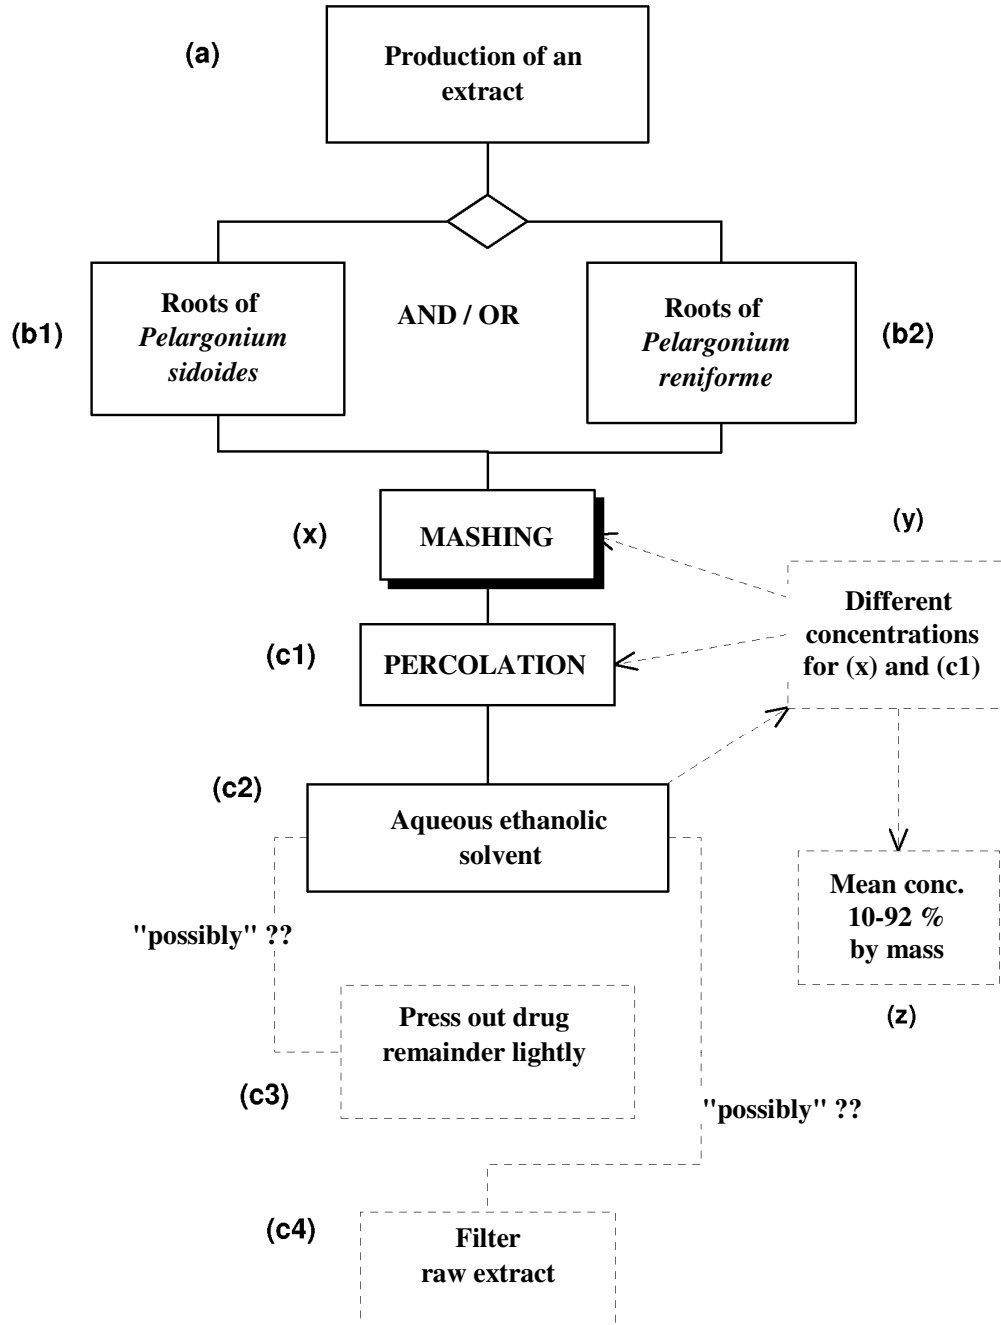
(a)

Production of an extract

(b1)

Roots of *Pelargonium sidoides*

AND / OR

Roots of *Pelargonium reniforme*

(b2)

(x)

MASHING

(y)

Different concentrations for (x) and (c1)

(c1)

PERCOLATION

(c2)

Aqueous ethanolic solvent

Mean conc. 10-92 % by mass

"possibly" ??

(z)

Press out drug remainder lightly

(c3)

"possibly" ??

(c4)

Filter raw extract